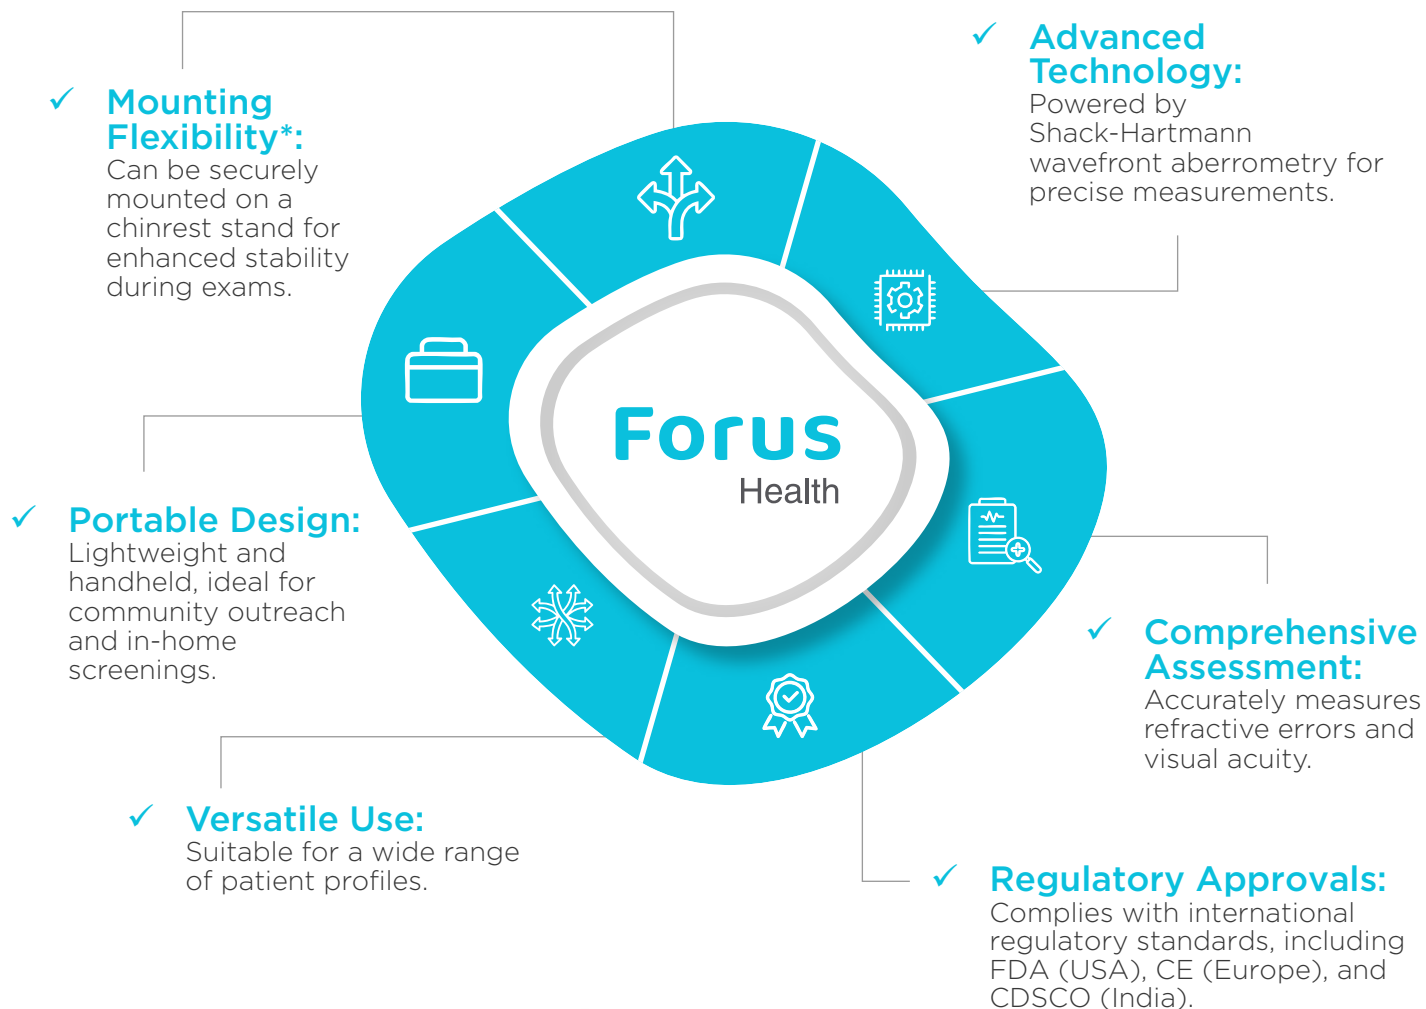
✓ Advanced Technology:
Powered by Shack-Hartmann wavefront aberrometry for precise measurements.

✓ Mounting Flexibility*:
Can be securely mounted on a chinrest stand for enhanced stability during exams.

Forus
Health

✓ Portable Design:
Lightweight and handheld, ideal for community outreach and in-home screenings.

✓ Comprehensive Assessment:
Accurately measures refractive errors and visual acuity.

✓ Versatile Use:
Suitable for a wide range of patient profiles.

✓ Regulatory Approvals:
Complies with international regulatory standards, including FDA (USA), CE (Europe), and CDSCO (India).